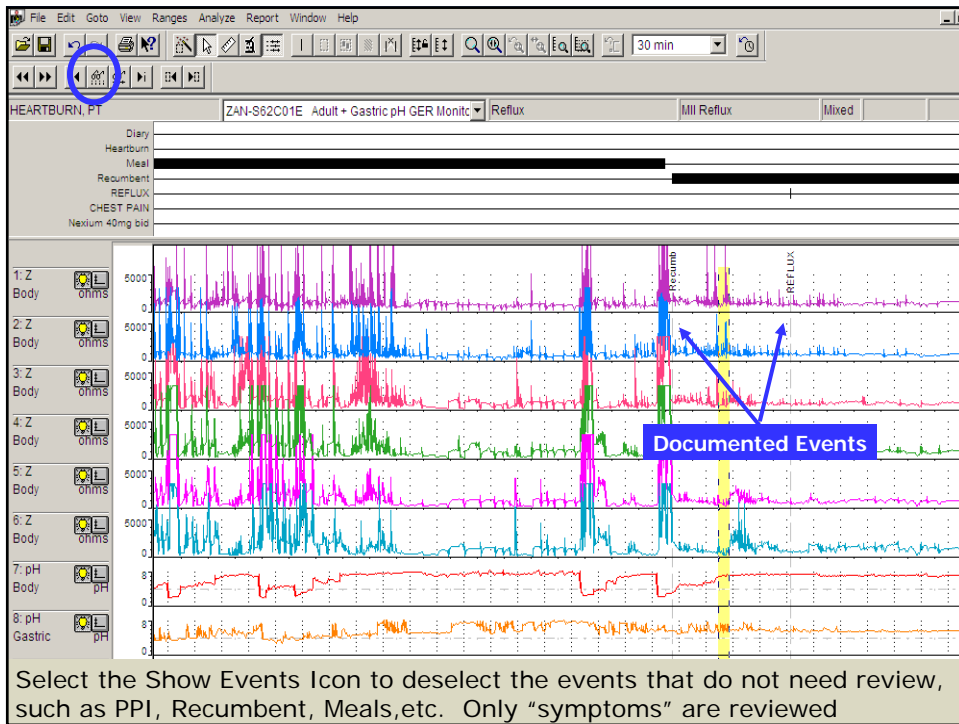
File Edit Goto View Ranges Analyze Report Window Help

30 min

HEARTBURN, PT
ZAN-S62C01E Adult + Gastric pH GER Monito
Reflux
MII Reflux
Mixed

Diary
Heartburn
Meal
Recumbent
REFLUX
CHEST PAIN
Nexium 40mg bid

1: Z Body ohms 5000 0
2: Z Body ohms 5000 0
3: Z Body ohms 5000 0
4: Z Body ohms 5000 0
5: Z Body ohms 5000 0
6: Z Body ohms 5000 0
7: pH Body pH 8 0
8: pH Gastric pH 8 0

Recumb
REFLUX

Documented Events

Select the Show Events Icon to deselect the events that do not need review, such as PPI, Recumbent, Meals,etc. Only "symptoms" are reviewed